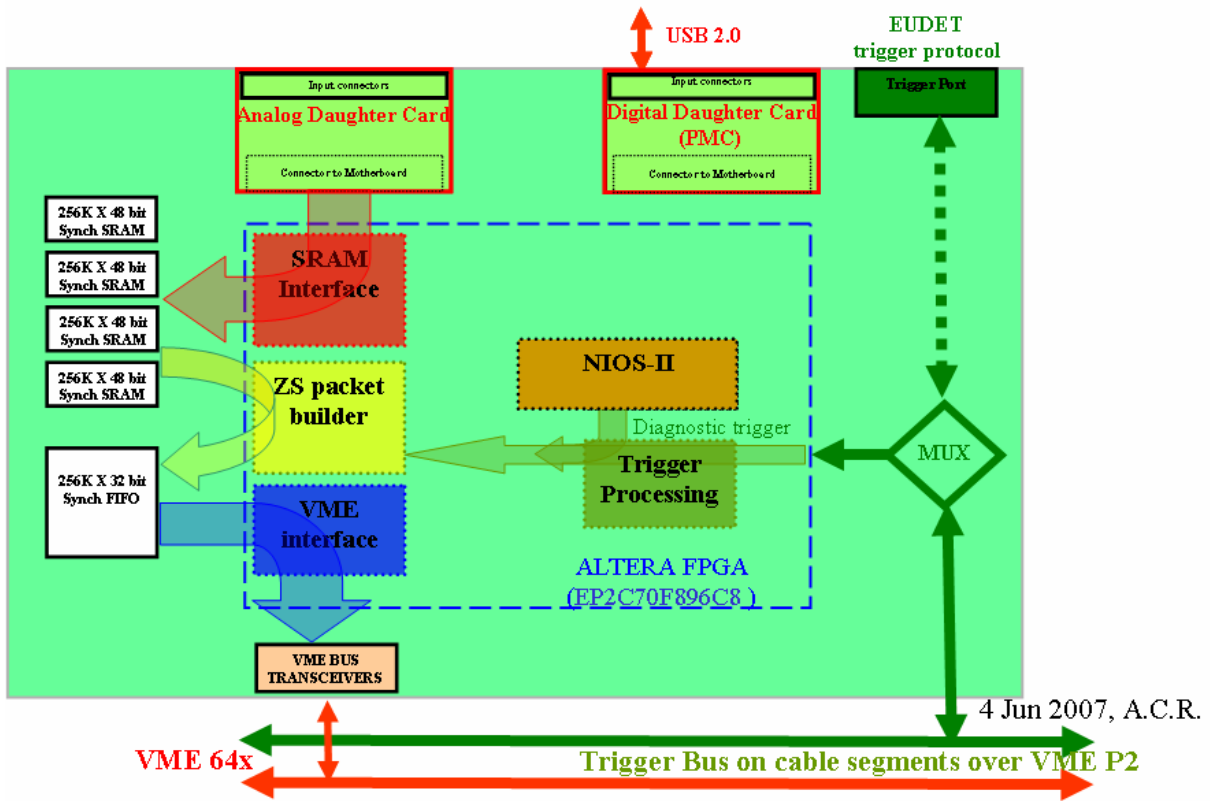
USB 2.0

EUDET trigger protocol

Input connectors
Analog Daughter Card
Connector to Motherboard

Input connectors
Digital Daughter Card (PMC)
Connector to Motherboard

Trigger Port

256K X 48 bit Synch SRAM

256K X 48 bit Synch SRAM

256K X 48 bit Synch SRAM

256K X 48 bit Synch SRAM

256K X 32 bit Synch FIFO

SRAM Interface

ZS packet builder

VME interface

NIOS-II

Diagnostic trigger

Trigger Processing

MUX

ALTERA FPGA (EP2C70F896C8 )

VME BUS TRANSCEIVERS

4 Jun 2007, A.C.R.

VME 64x

Trigger Bus on cable segments over VME P2